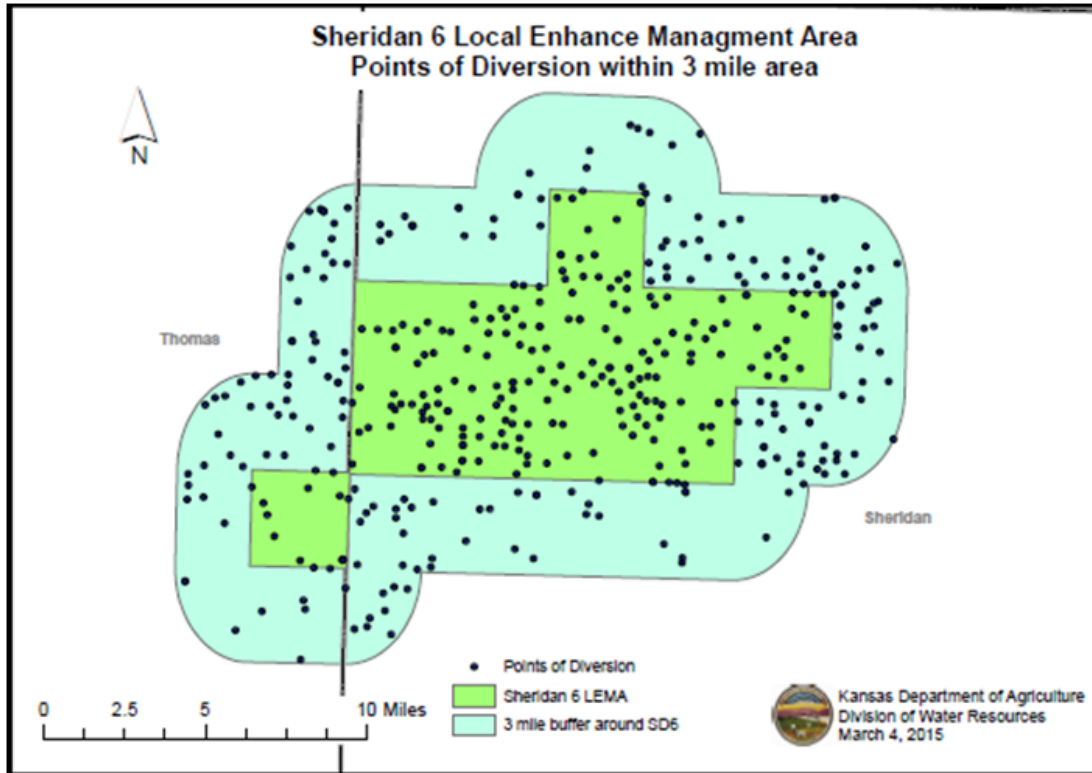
Sheridan 6 Local Enhance Managment Area
Points of Diversion within 3 mile area

N

Thomas

Sheridan

Points of Diversion
Sheridan 6 LEMA
3 mile buffer around SD6

0 2.5 5 10 Miles

Kansas Department of Agriculture
Division of Water Resources
March 4, 2015